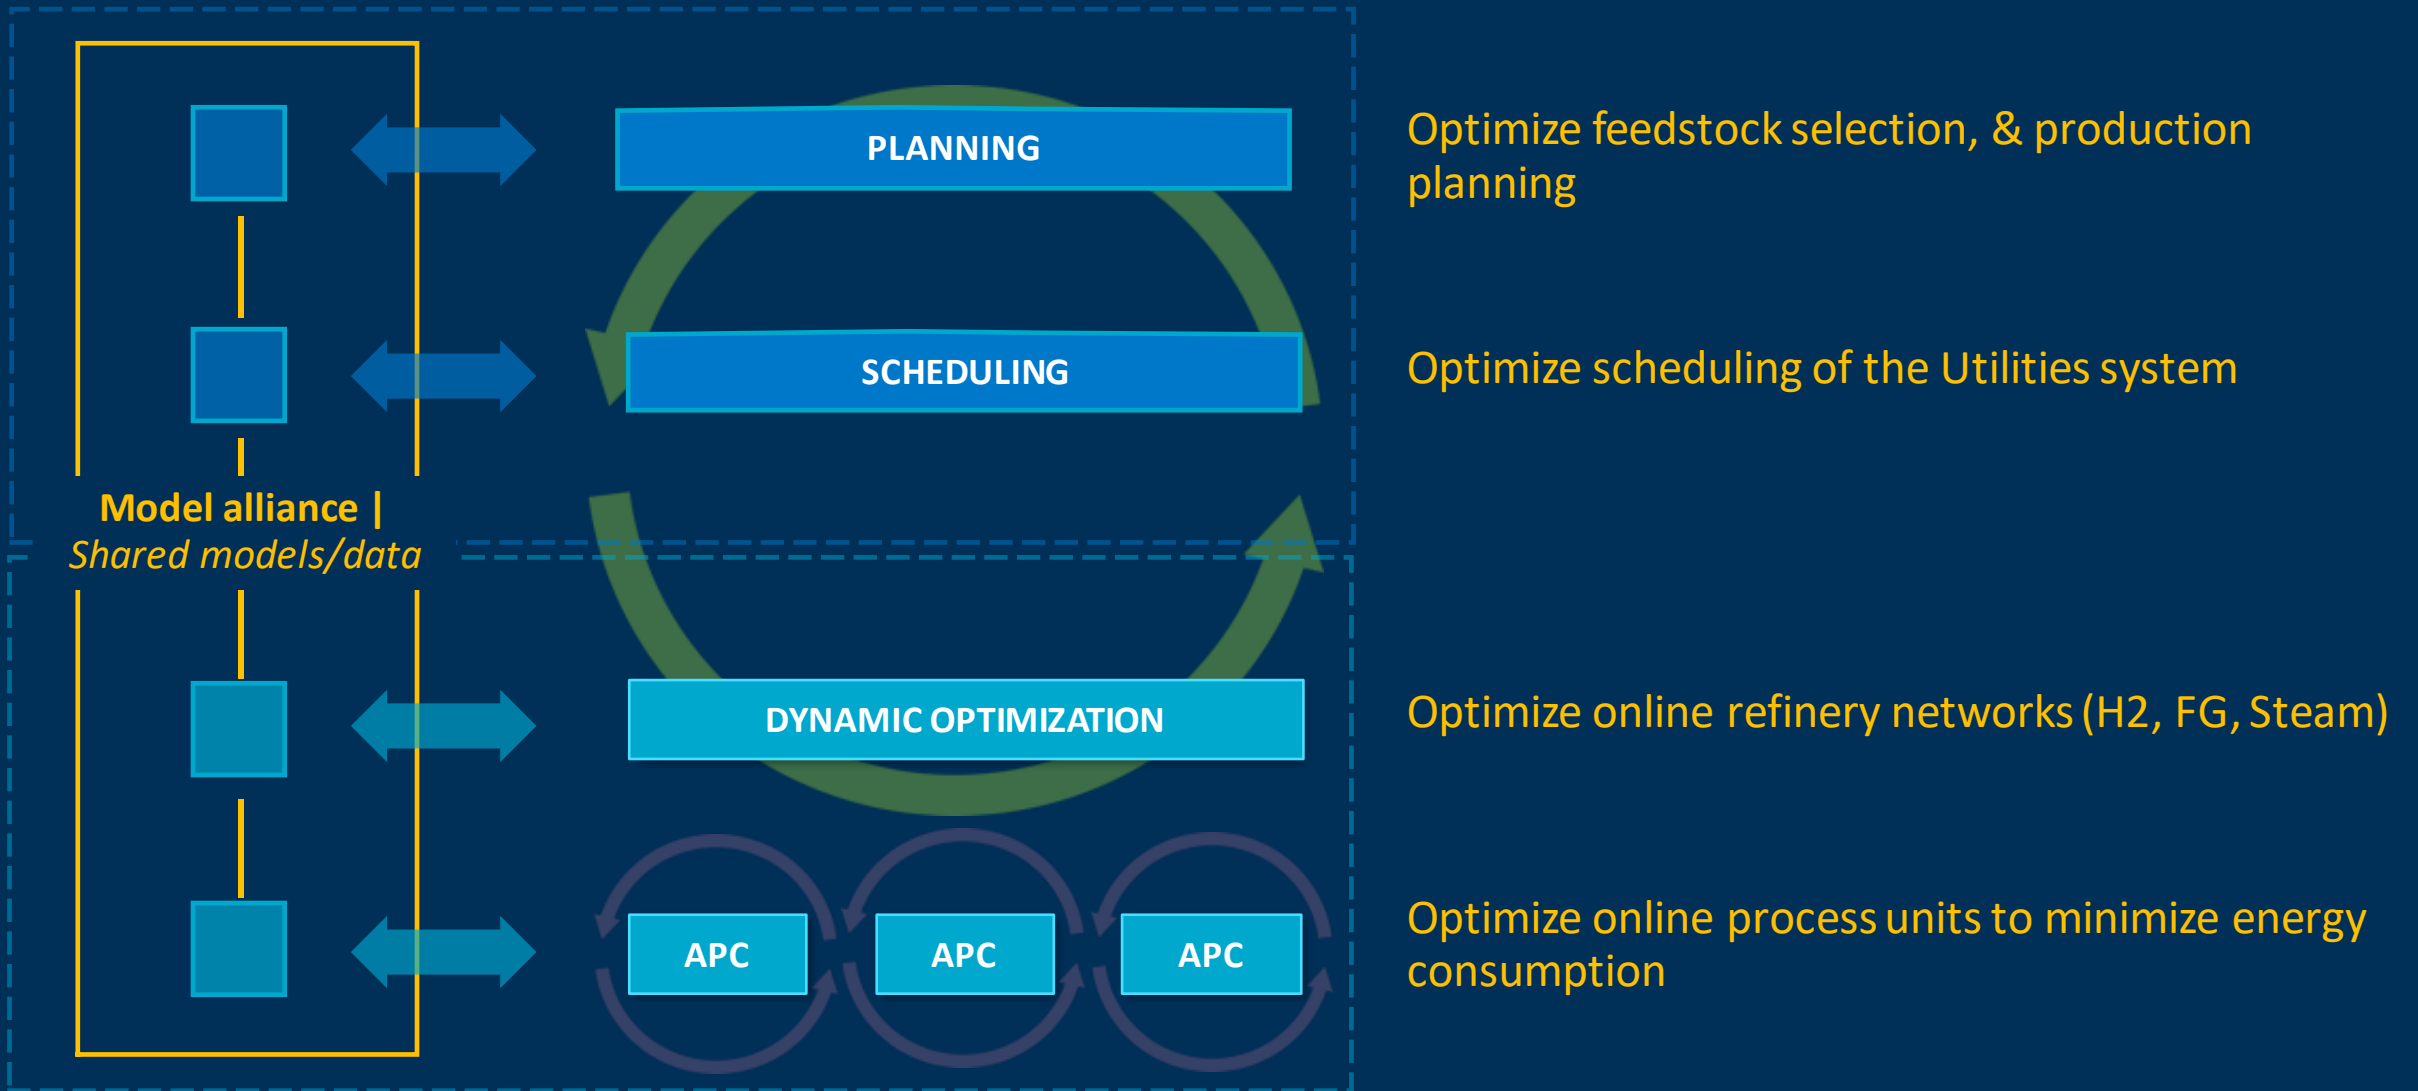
Model alliance | Shared models/data

PLANNING

Optimize feedstock selection, & production planning

SCHEDULING

Optimize scheduling of the Utilities system

DYNAMIC OPTIMIZATION

Optimize online refinery networks (H2, FG, Steam)

APC

APC

APC

Optimize online process units to minimize energy consumption